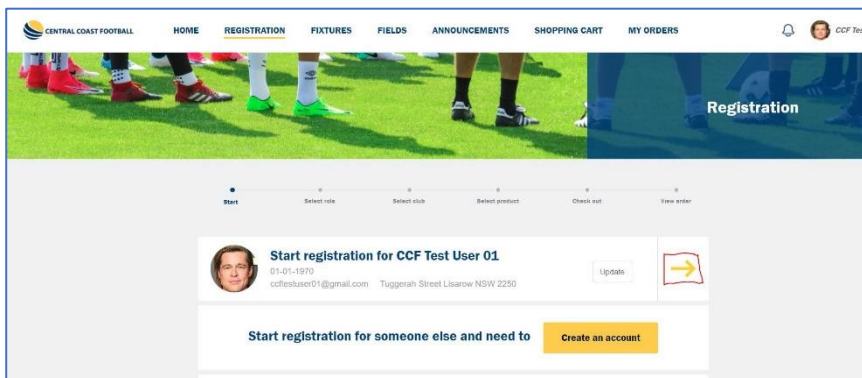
CENTRAL COAST FOOTBALL HOME REGISTRATION FIXTURES FIELDS ANNOUNCEMENTS SHOPPING CART MY ORDERS CCF Tes

Registration

Start Select role Select club Select product Check out View order

Start registration for CCF Test User 01
01-01-1970
ccftestuser01@gmail.com Tuggerah Street Lisarow NSW 2250

Update

Start registration for someone else and need to Create an account